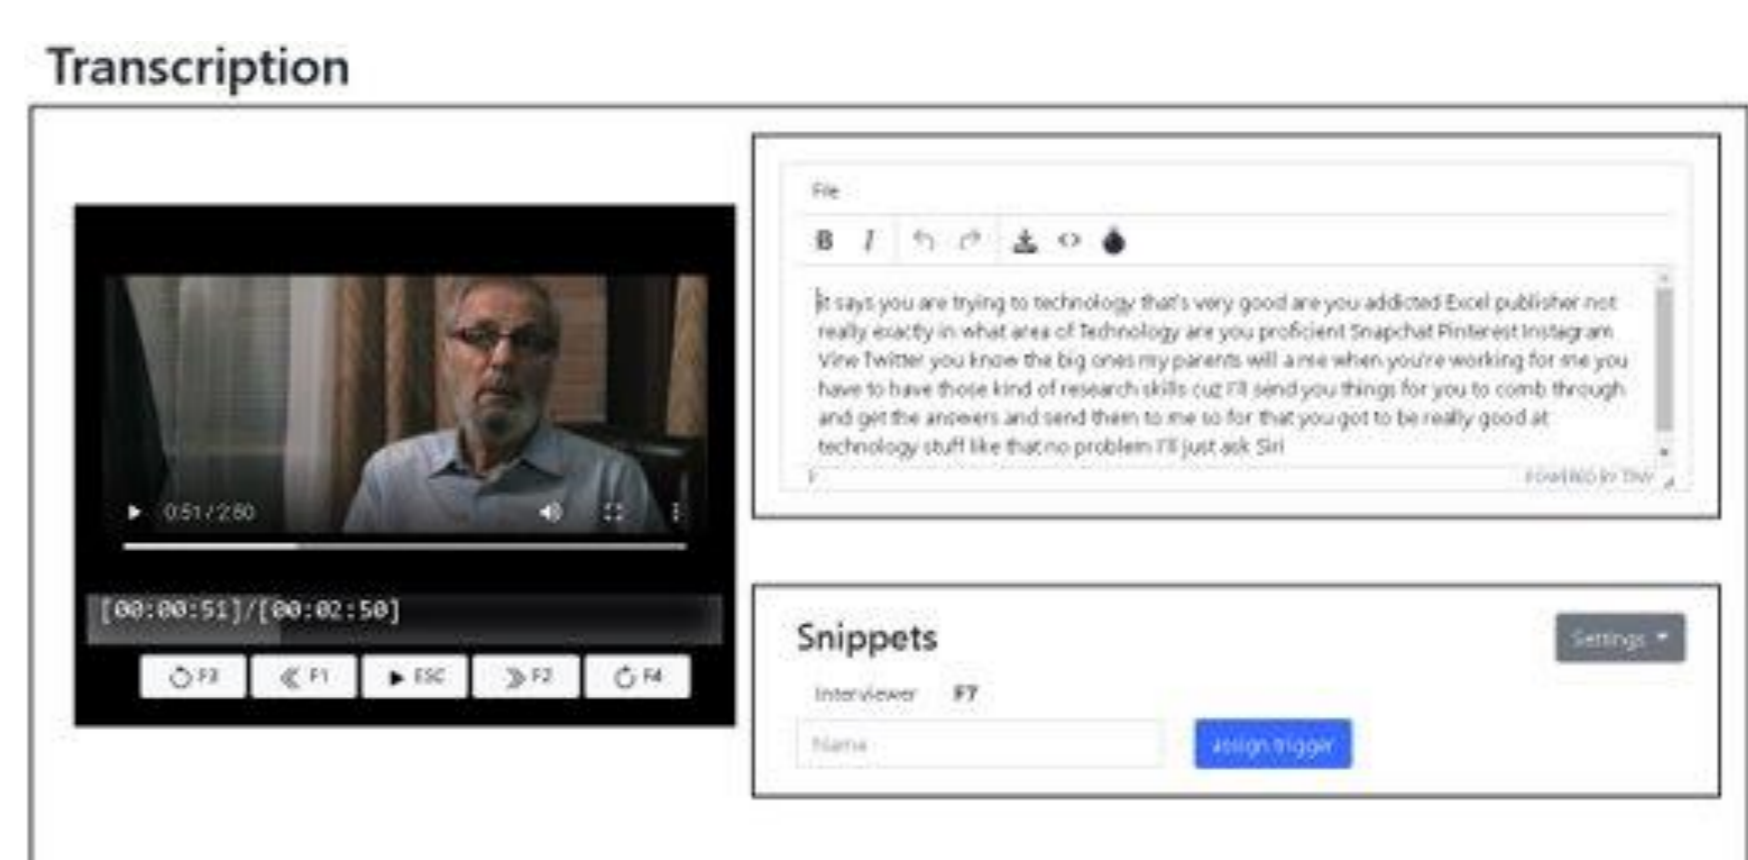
Transcription

0:51 / 2:50

[00:00:51]/[00:02:50]

F3 F1 ESC F2 F4

File

B I

It says you are trying to technology that's very good are you addicted Excel publisher not really exactly in what area of Technology are you proficient Snapchat Pinterest Instagram Vine Twitter you know the big ones my parents will a me when you're working for me you have to have those kind of research skills cuz I'll send you things for you to comb through and get the answers and send them to me so for that you got to be really good at technology stuff like that no problem I'll just ask Siri

P

POWERED BY TINY

Snippets

Settings

Interviewer F7

Name

Assign trigger